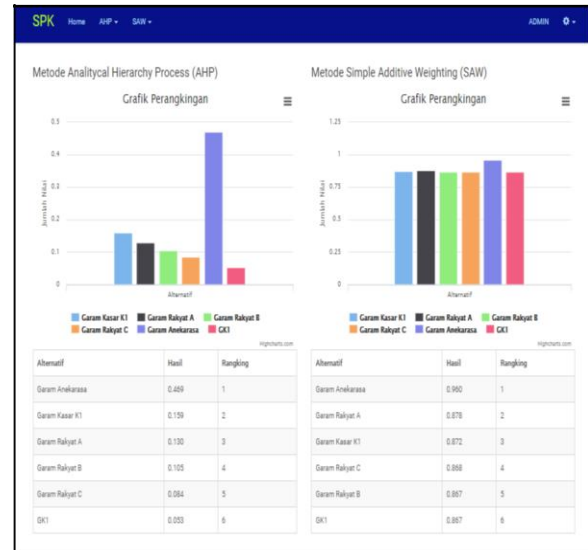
SPK Home AHP ▾ SAW ▾ ADMIN ⚙ ▾

Metode Analitycal Hierarchy Process (AHP)

Grafik Perangkingan

0.5
0.4
0.3
0.2
0.1
0

Jumlah Nilai

Alternatif

Garam Kasar K1 Garam Rakyat A Garam Rakyat B Garam Rakyat C Garam Anekarasa GK1

Highcharts.com

| Alternatif | Hasil | Rangking |
|---|---|---|
| Garam Anekarasa | 0.469 | 1 |
| Garam Kasar K1 | 0.159 | 2 |
| Garam Rakyat A | 0.130 | 3 |
| Garam Rakyat B | 0.105 | 4 |
| Garam Rakyat C | 0.084 | 5 |
| GK1 | 0.053 | 6 |

Metode Simple Additive Weighting (SAW)

Grafik Perangkingan

1.25
1
0.75
0.5
0.25
0

Jumlah Nilai

Alternatif

Garam Kasar K1 Garam Rakyat A Garam Rakyat B Garam Rakyat C Garam Anekarasa GK1

Highcharts.com

| Alternatif | Hasil | Rangking |
|---|---|---|
| Garam Anekarasa | 0.960 | 1 |
| Garam Rakyat A | 0.878 | 2 |
| Garam Kasar K1 | 0.872 | 3 |
| Garam Rakyat C | 0.868 | 4 |
| Garam Rakyat B | 0.867 | 5 |
| GK1 | 0.867 | 6 |